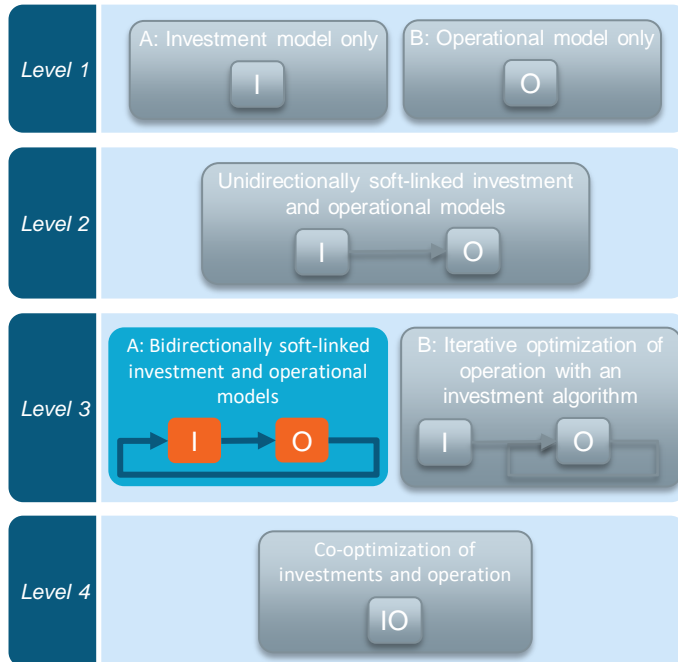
Level 1

A: Investment model only

I

B: Operational model only

O

Level 2

Unidirectionally soft-linked investment and operational models

I

O

Level 3

A: Bidirectionally soft-linked investment and operational models

I

O

B: Iterative optimization of operation with an investment algorithm

I

O

Level 4

Co-optimization of investments and operation

IO